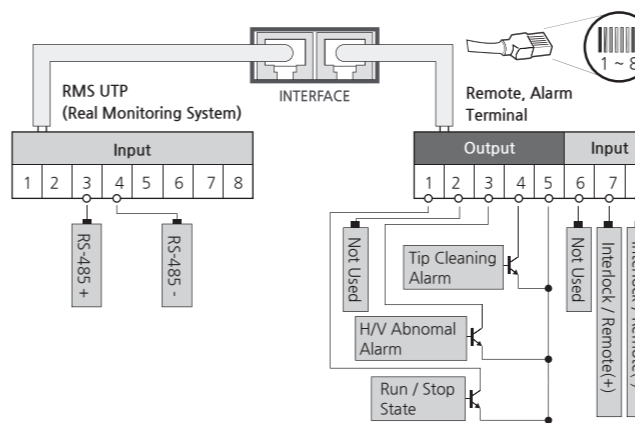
RMS UTP
(Real Monitoring System)

INTERFACE

1 ~ 8

Remote, Alarm Terminal

Input

| 1 | 2 | 3 | 4 | 5 | 6 | 7 | 8 |
|---|---|---|---|---|---|---|---|

RS-485 +

RS-485 -

Output

Input

| 1 | 2 | 3 | 4 | 5 | 6 | 7 |
|---|---|---|---|---|---|---|

Not Used

Tip Cleaning Alarm

H/V Abnomal Alarm

Run / Stop State

Not Used

Interlock / Remote(+)

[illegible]